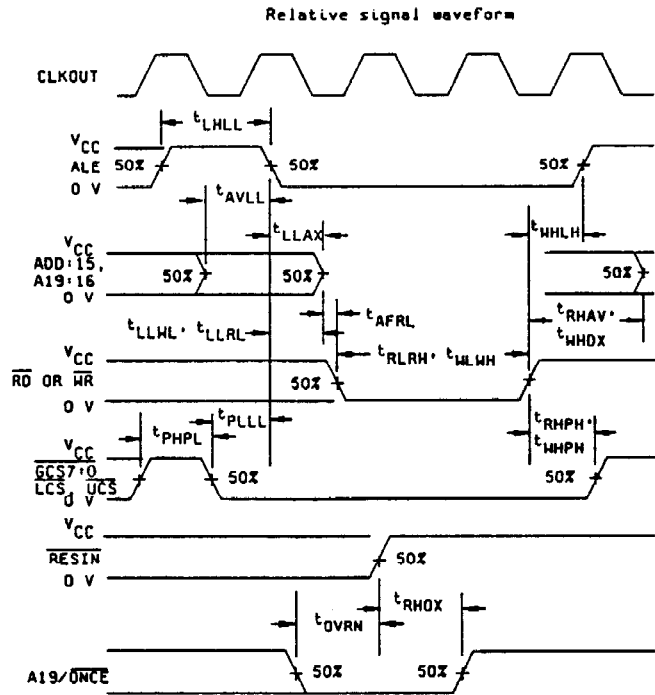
Relative signal waveform

CLKOUT

$t_{LHLL}$

$V_{CC}$
ALE
0 V
50%
50%
50%

$t_{AVLL}$

$t_{LLAX}$

$t_{WHLH}$

$V_{CC}$
ADD:15, A19:16
0 V
50%
50%
50%

$t_{AFRL}$

$t_{LLWL}$, $t_{LLRL}$

$t_{RHAV}$, $t_{WHDX}$

$t_{RLRH}$, $t_{WLWH}$

$V_{CC}$
$\overline{RD}$ OR $\overline{WR}$
0 V
50%

$t_{PLLL}$

$t_{PHPL}$

$t_{RHPH}$, $t_{WHPH}$

$V_{CC}$
$\overline{GCS7:0}$
$\overline{LCS}$, $\overline{UCS}$
0 V
50%
50%

$V_{CC}$
$\overline{RESIN}$
0 V
50%

$t_{OVRN}$

$t_{RHOX}$

A19/$\overline{ONCE}$
50%
50%